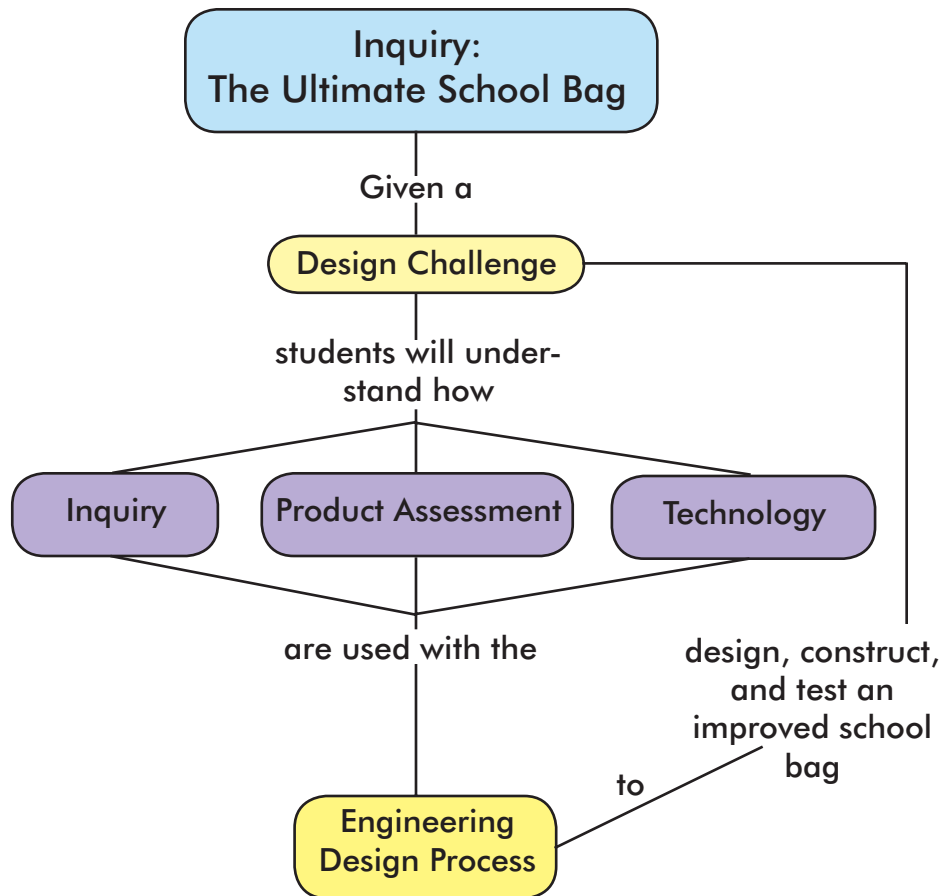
Inquiry:
The Ultimate School Bag

Given a

Design Challenge

students will understand how

Inquiry

Product Assessment

Technology

are used with the

design, construct, and test an improved school bag

to

Engineering Design Process